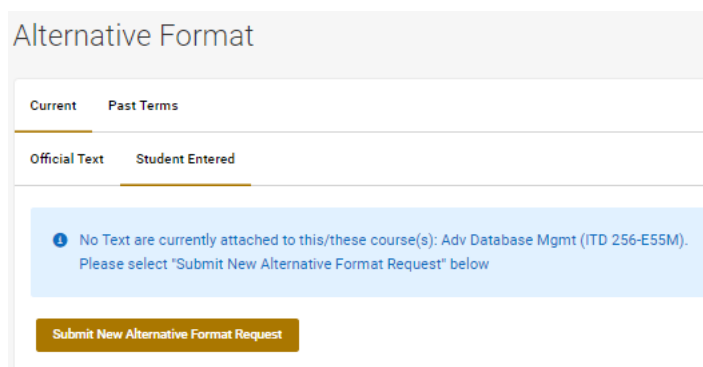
Alternative Format

Current

Past Terms

Official Text

Student Entered

No Text are currently attached to this/these course(s): Adv Database Mgmt (ITD 256-E55M). Please select "Submit New Alternative Format Request" below

Submit New Alternative Format Request